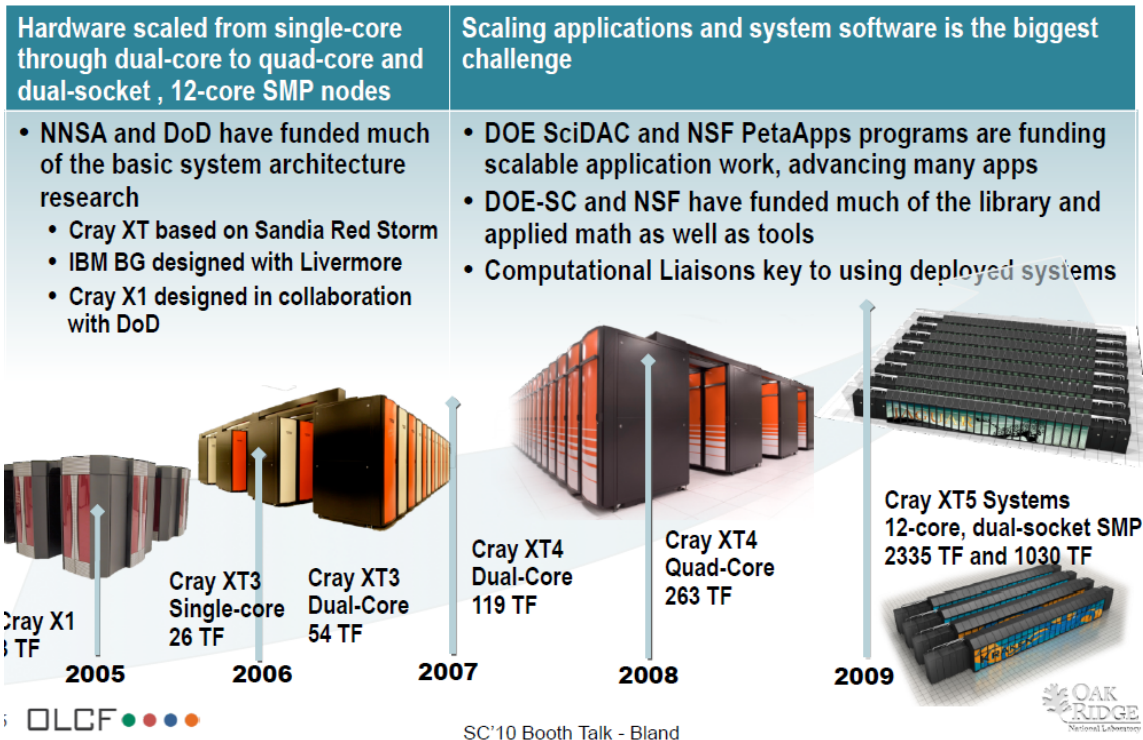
Hardware scaled from single-core through dual-core to quad-core and dual-socket , 12-core SMP nodes

Scaling applications and system software is the biggest challenge

• NNSA and DoD have funded much of the basic system architecture research
• Cray XT based on Sandia Red Storm
• IBM BG designed with Livermore
• Cray X1 designed in collaboration with DoD

• DOE SciDAC and NSF PetaApps programs are funding scalable application work, advancing many apps
• DOE-SC and NSF have funded much of the library and applied math as well as tools
• Computational Liaisons key to using deployed systems

Cray X1
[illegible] TF

Cray XT3
Single-core
26 TF

Cray XT3
Dual-Core
54 TF

Cray XT4
Dual-Core
119 TF

Cray XT4
Quad-Core
263 TF

Cray XT5 Systems
12-core, dual-socket SMP
2335 TF and 1030 TF

2005

2006

2007

2008

2009

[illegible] OLCF

SC'10 Booth Talk - Bland

OAK RIDGE
National Laboratory